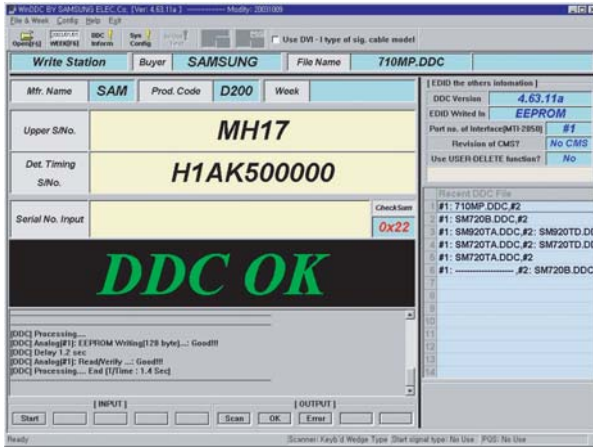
WinDDC BY SAMSUNG ELEC.Co. [Ver: 4.63.11a ] ---------- Modify: 20031009

File & Week Config Help Exit

Open[F5] WEEK[F6] DDC Inform Sys Config

Use DVI - I type of sig. cable model

Write Station | Buyer | SAMSUNG | File Name | 710MP.DDC

| Mfr. Name | SAM | Prod. Code | D200 | Week |
|---|---|---|---|---|

Upper S/No. MH17

Det. Timing S/No. H1AK500000

Serial No. Input

CheckSum 0x22

DDC OK

[ EDID the others information ]

| DDC Version | 4.63.11a |
|---|---|
| EDID Writed In | EEPROM |
| Port no. of interface[MTI-2050] | #1 |
| Revision of CMS? | No CMS |
| Use USER-DELETE function? | No |

Recent DDC File
1 #1: 710MP.DDC,#2
2 #1: SM720B.DDC,#2
3 #1: SM920TA.DDC,#2: SM920TD.DD
4 #1: SM720TA.DDC,#2: SM720TD.DD
5 #1: SM720TA.DDC,#2
6 #1: ------------------- ,#2: SM720B.DDC
7
8
9
10
11
12
13
14

[DDC] Processing....
[DDC] Analog[#1]: EEPROM Writing[128 byte]...: Good!!!
[DDC] Delay 1.2 sec
[DDC] Analog[#1]: Read/Verify ...: Good!!!
[DDC] Processing.... End [T/Time : 1.4 Sec]

[ INPUT ] [ OUTPUT ]

Start Scan OK Error

Ready Scanner: Keyb'd Wedge Type Start signal type: No Use PGS: No Use